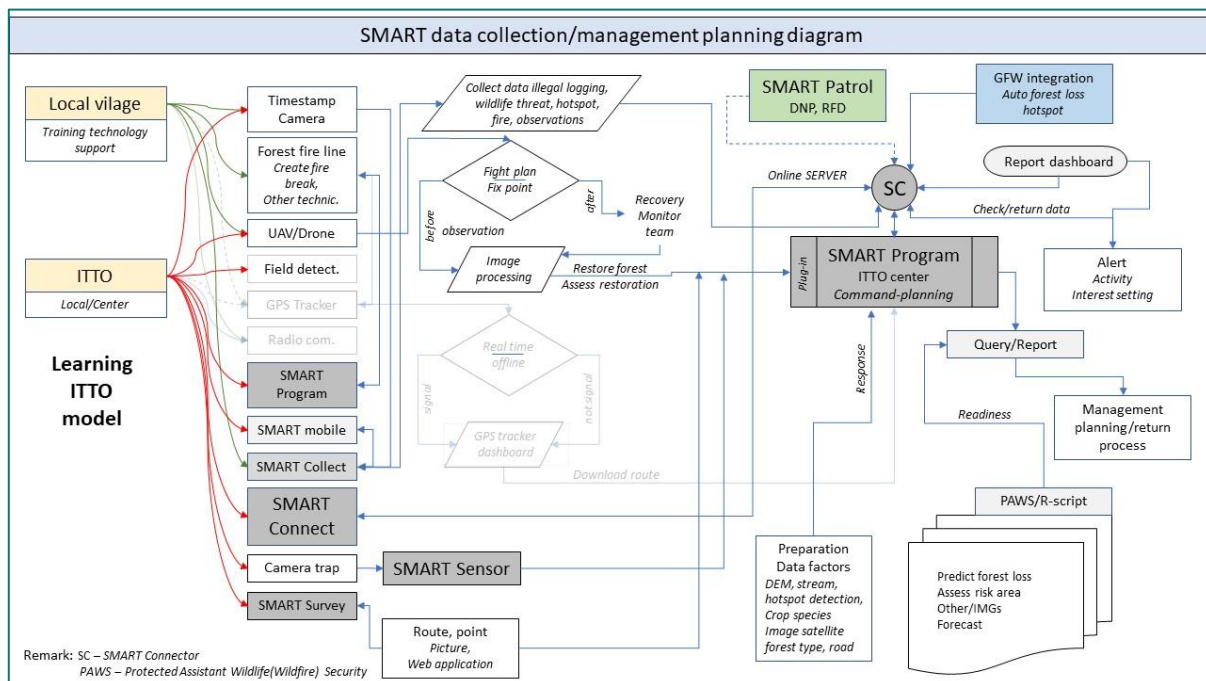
SMART data collection/management planning diagram

Local vilage
Training technology support

ITTO
Local/Center

Learning ITTO model

Timestamp Camera

Forest fire line
Create fire break,
Other technic.

UAV/Drone

Field detect.

GPS Tracker

Radio com.

SMART Program

SMART mobile

SMART Collect

SMART Connect

Camera trap

SMART Survey

SMART Sensor

Route, point
Picture,
Web application

Collect data illegal logging, wildlife threat, hotspot, fire, observations

Fight plan
Fix point

before

observation

after

Recovery Monitor team

Image processing

Restore forest
Assess restoration

Real time
offline

signal

not signal

GPS tracker dashboard

Download route

SMART Patrol
DNP, RFD

GFW integration
Auto forest loss hotspot

Online SERVER

SC

Report dashboard

Check/return data

Plug-in

SMART Program
ITTO center
Command-planning

Alert
Activity
Interest setting

Query/Report

Response

Readiness

Management planning/return process

PAWS/R-script

Predict forest loss
Assess risk area
Other/IMGs
Forecast

Preparation
Data factors
DEM, stream,
hotspot detection,
Crop species
Image satellite
forest type, road

Remark: SC – SMART Connector
PAWS – Protected Assistant Wildlife(Wildfire) Security